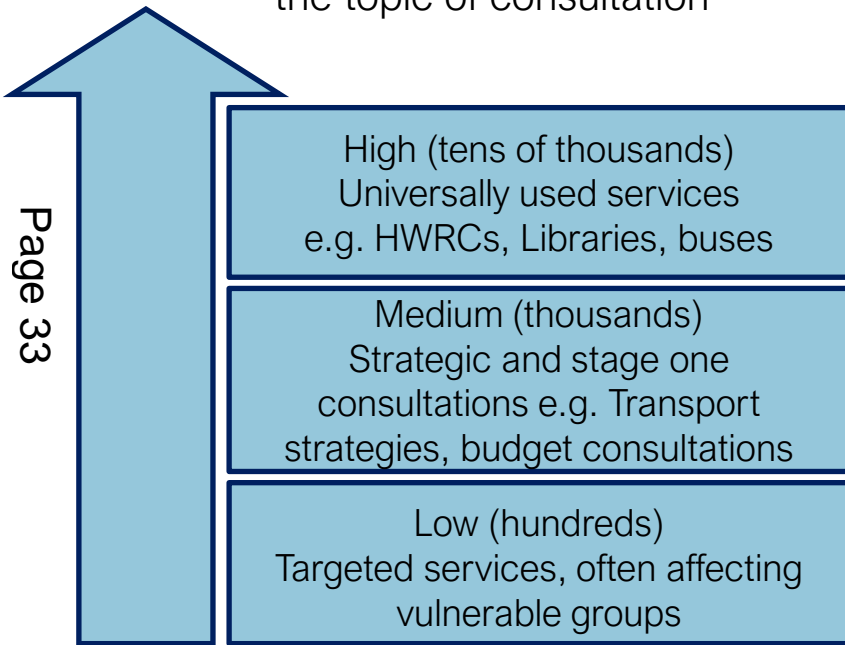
the topic of consultation

Page 33

High (tens of thousands)
Universally used services
e.g. HWRCs, Libraries, buses

Medium (thousands)
Strategic and stage one consultations e.g. Transport strategies, budget consultations

Low (hundreds)
Targeted services, often affecting vulnerable groups